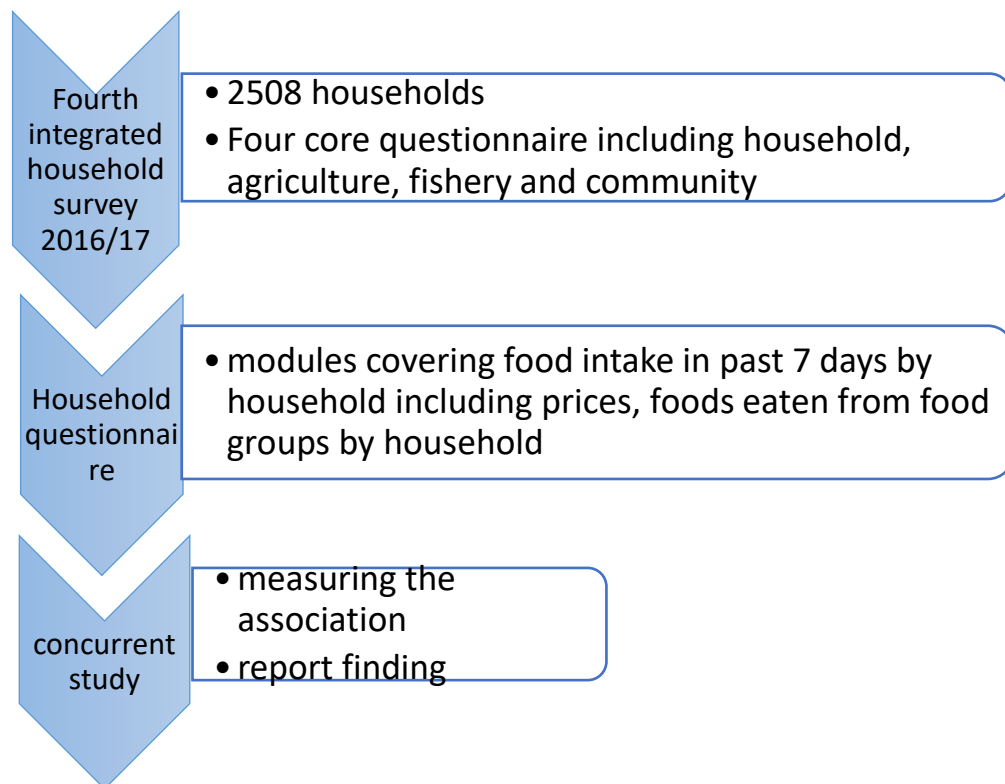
Fourth integrated household survey 2016/17

- 2508 households
- Four core questionnaire including household, agriculture, fishery and community

Household questionnaire

- modules covering food intake in past 7 days by household including prices, foods eaten from food groups by household

concurrent study

- measuring the association
- report finding